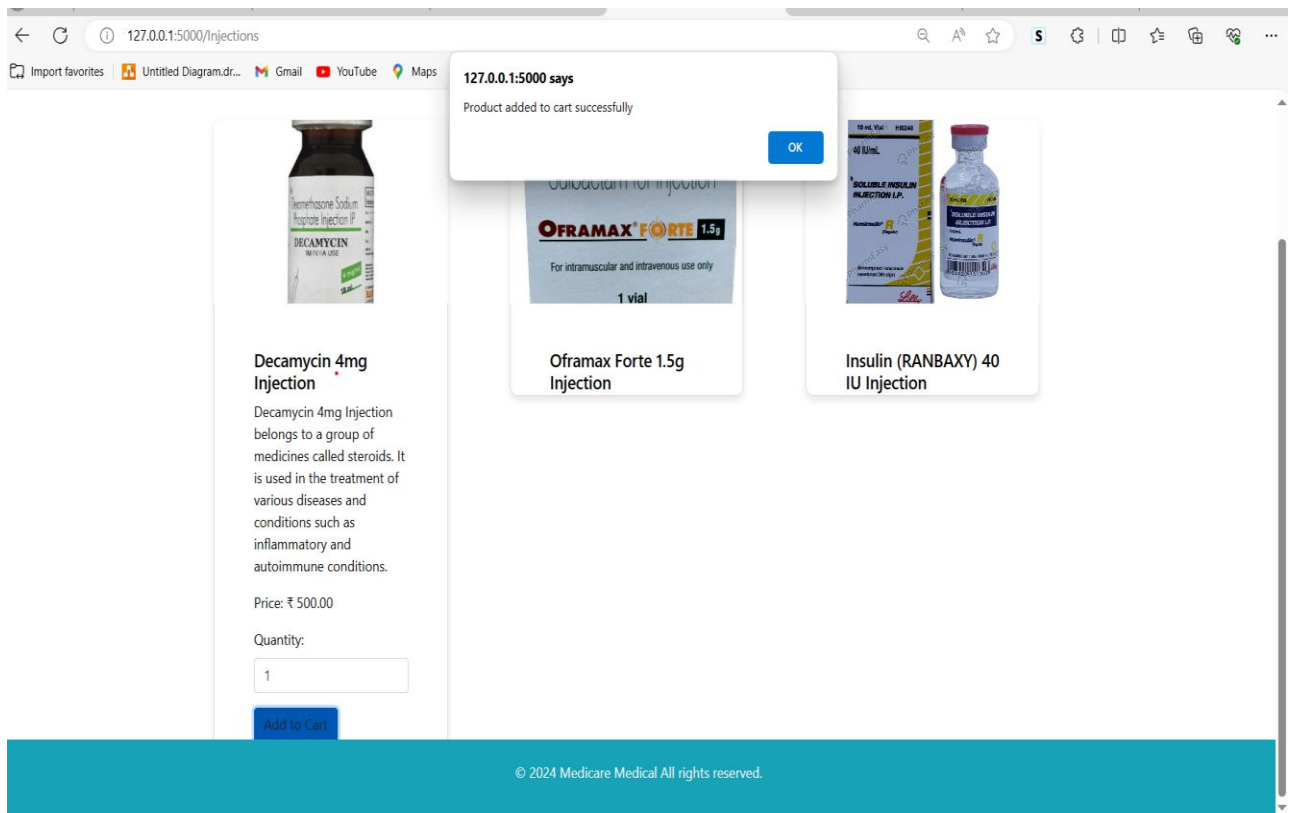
127.0.0.1:5000/Injections

Import favorites | Untitled Diagram.dr... Gmail YouTube Maps

127.0.0.1:5000 says

Product added to cart successfully

OK

Dexamethasone Sodium Phosphate Injection IP
DECAMYCIN

OFRAMAX FORTE 1.5g
For intramuscular and intravenous use only
1 vial

SOLUBLE INSULIN INJECTION I.P.

Decamycin 4mg Injection

Decamycin 4mg Injection belongs to a group of medicines called steroids. It is used in the treatment of various diseases and conditions such as inflammatory and autoimmune conditions.

Price: ₹ 500.00

Quantity:

1

Add to Cart

Oframax Forte 1.5g Injection

Insulin (RANBAXY) 40 IU Injection

© 2024 Medicare Medical All rights reserved.